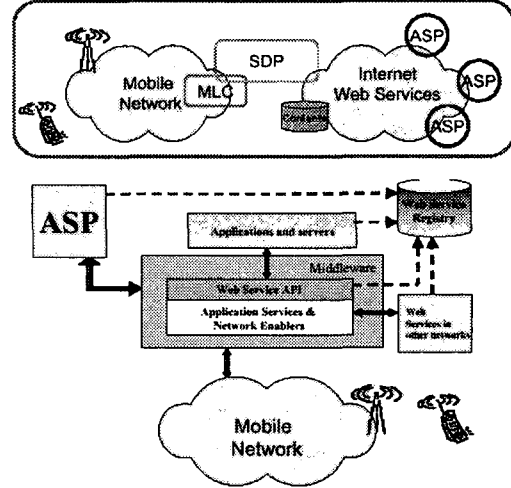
SDP

Mobile Network

MLC

Internet Web Services

ASP

ASP

ASP

Contents

ASP

Web Service Registry

Applications and servers

Middleware

Web Service API

Application Services & Network Enablers

Web Services in other networks

Mobile Network